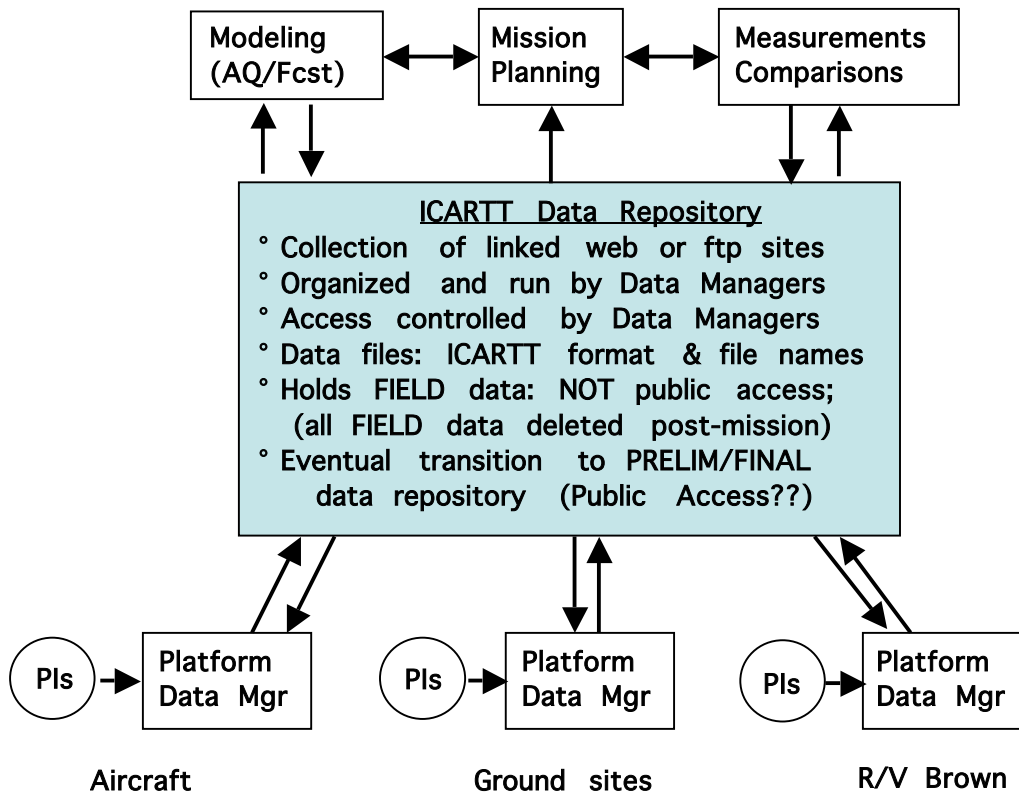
Modeling (AQ/Fcst)

Mission Planning

Measurements Comparisons

ICARTT Data Repository
° Collection of linked web or ftp sites
° Organized and run by Data Managers
° Access controlled by Data Managers
° Data files: ICARTT format & file names
° Holds FIELD data: NOT public access;
(all FIELD data deleted post-mission)
° Eventual transition to PRELIM/FINAL data repository (Public Access??)

PIs

Platform Data Mgr

PIs

Platform Data Mgr

PIs

Platform Data Mgr

Aircraft

Ground sites

R/V Brown